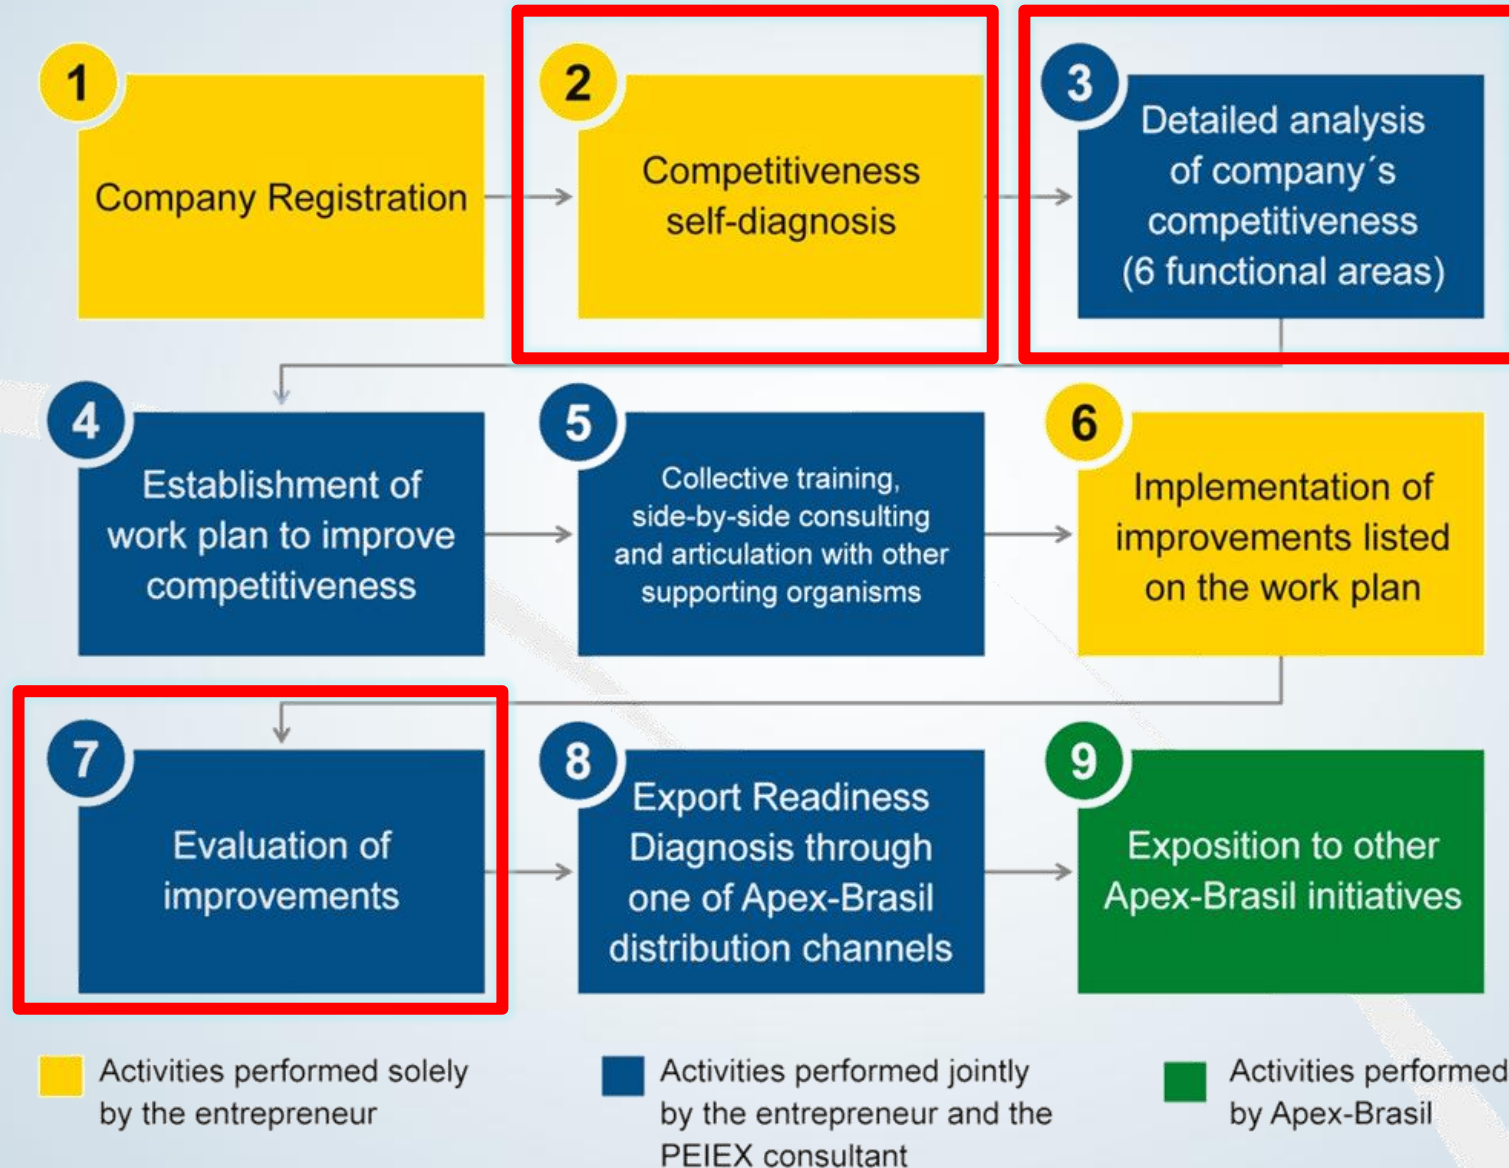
1
Company Registration

2
Competitiveness self-diagnosis

3
Detailed analysis of company´s competitiveness (6 functional areas)

4
Establishment of work plan to improve competitiveness

5
Collective training, side-by-side consulting and articulation with other supporting organisms

6
Implementation of improvements listed on the work plan

7
Evaluation of improvements

8
Export Readiness Diagnosis through one of Apex-Brasil distribution channels

9
Exposition to other Apex-Brasil initiatives

Activities performed solely by the entrepreneur

Activities performed jointly by the entrepreneur and the PEIEX consultant

Activities performed by Apex-Brasil